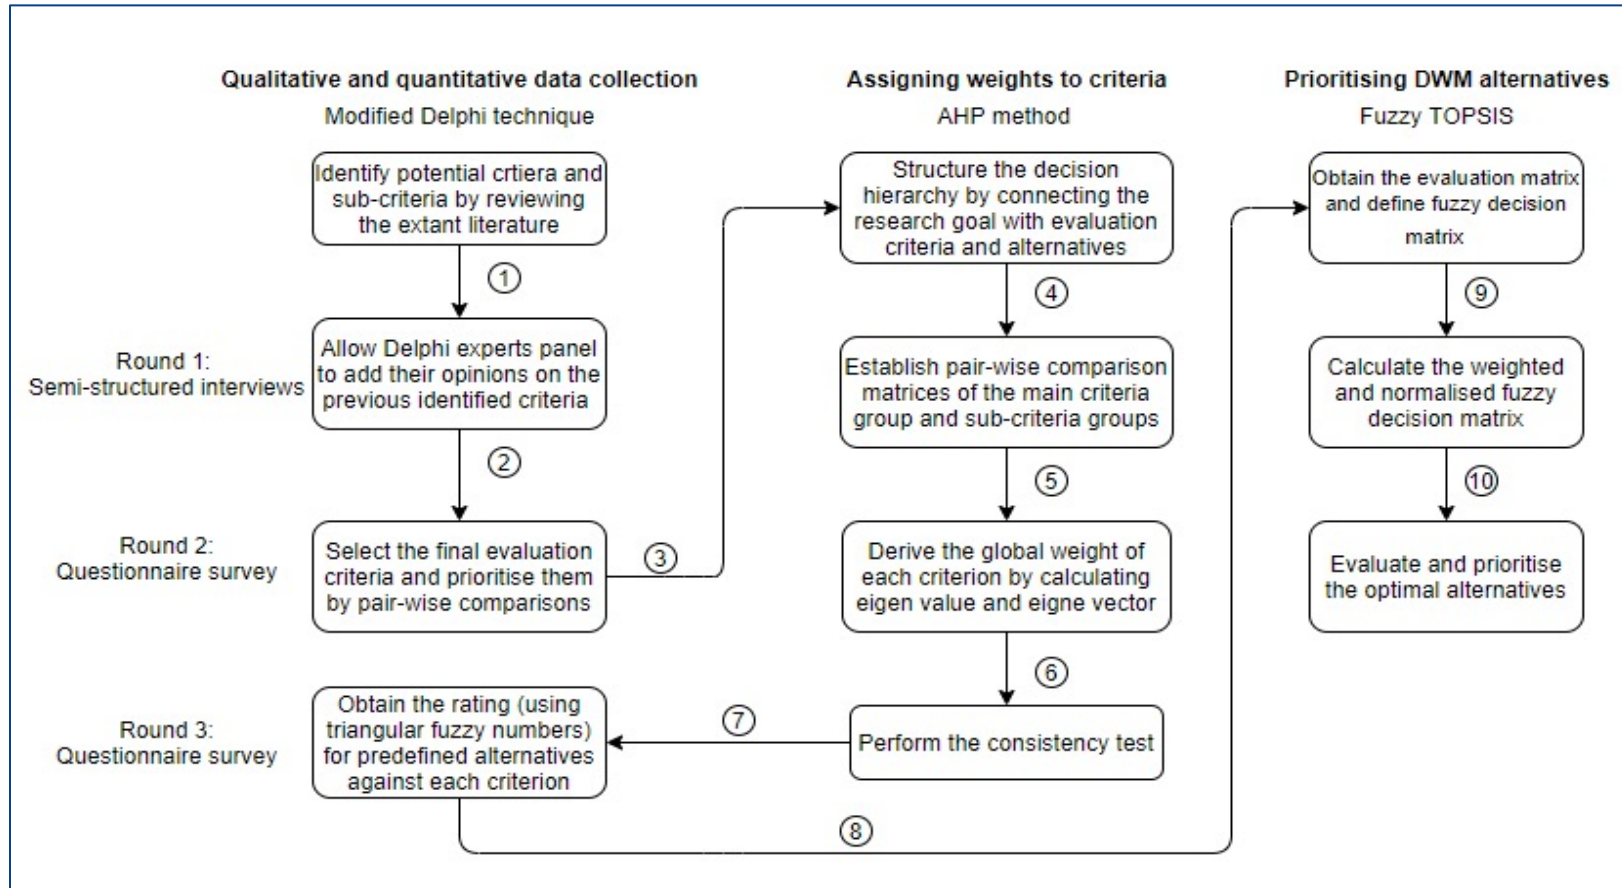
Qualitative and quantitative data collection
Modified Delphi technique

Identify potential crtiera and sub-criteria by reviewing the extant literature

①

Round 1:
Semi-structured interviews

Allow Delphi experts panel to add their opinions on the previous identified criteria

②

Round 2:
Questionnaire survey

Select the final evaluation criteria and prioritise them by pair-wise comparisons

③

Round 3:
Questionnaire survey

Obtain the rating (using triangular fuzzy numbers) for predefined alternatives against each criterion

Assigning weights to criteria
AHP method

Structure the decision hierarchy by connecting the research goal with evaluation criteria and alternatives

④

Establish pair-wise comparison matrices of the main criteria group and sub-criteria groups

⑤

Derive the global weight of each criterion by calculating eigen value and eigne vector

⑥

Perform the consistency test

⑦

⑧

Prioritising DWM alternatives
Fuzzy TOPSIS

Obtain the evaluation matrix and define fuzzy decision matrix

⑨

Calculate the weighted and normalised fuzzy decision matrix

⑩

Evaluate and prioritise the optimal alternatives